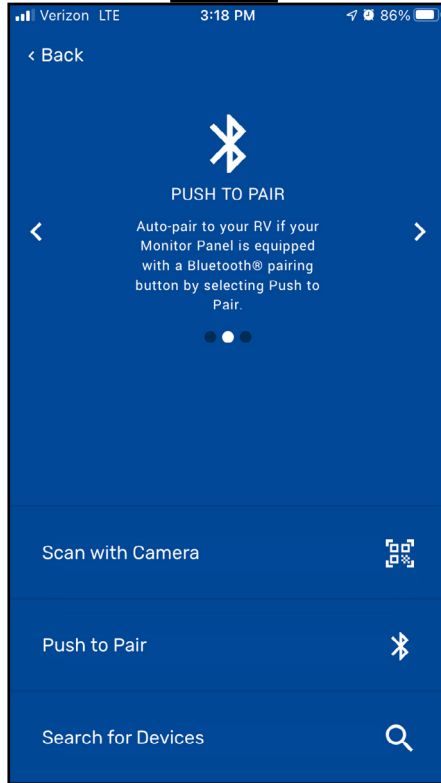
Verizon LTE 3:18 PM 86%

‹ Back

PUSH TO PAIR

Auto-pair to your RV if your Monitor Panel is equipped with a Bluetooth® pairing button by selecting Push to Pair.

Scan with Camera

Push to Pair

Search for Devices